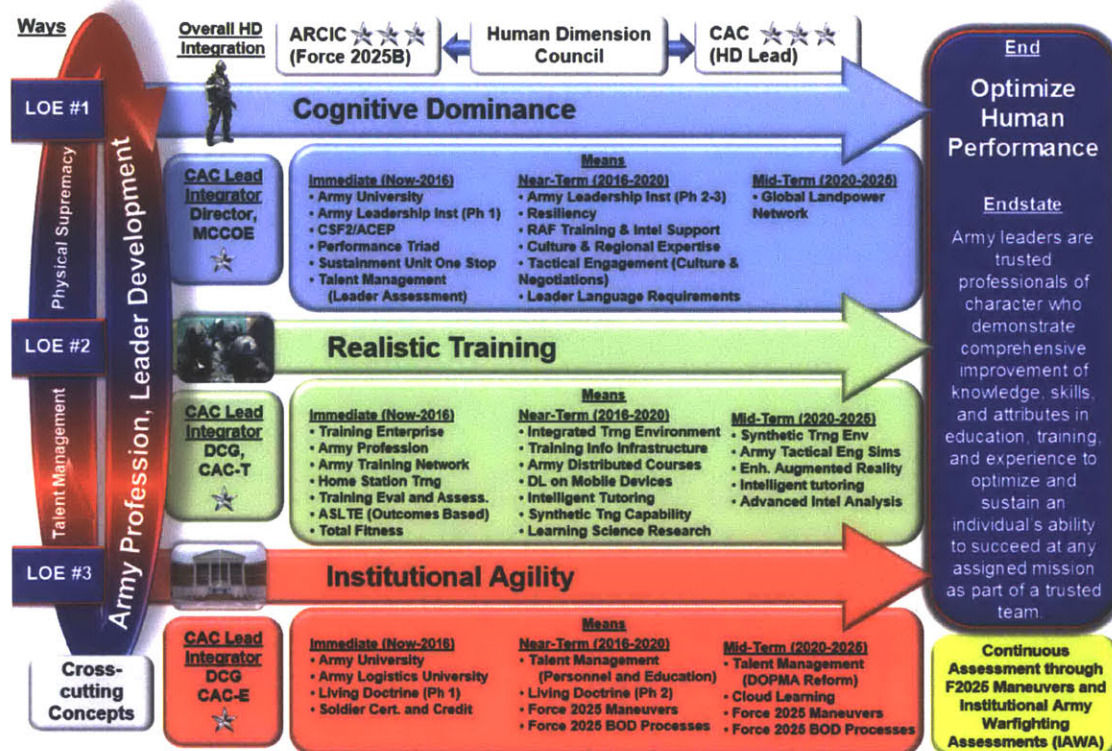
Ways

Overall HD Integration

ARCIC (Force 2025B)

Human Dimension Council

CAC (HD Lead)

End

Optimize Human Performance

LOE #1

Cognitive Dominance

Physical Supremacy

Army Profession, Leader Development

CAC Lead Integrator Director, MCCOE

Means

Immediate (Now-2016)
• Army University
• Army Leadership Inst (Ph 1)
• CSF2/ACEP
• Performance Triad
• Sustainment Unit One Stop
• Talent Management (Leader Assessment)

Near-Term (2016-2020)
• Army Leadership Inst (Ph 2-3)
• Resiliency
• RAF Training & Intel Support
• Culture & Regional Expertise
• Tactical Engagement (Culture & Negotiations)
• Leader Language Requirements

Mid-Term (2020-2025)
• Global Landpower Network

Endstate

Army leaders are trusted professionals of character who demonstrate comprehensive improvement of knowledge, skills, and attributes in education, training, and experience to optimize and sustain an individual's ability to succeed at any assigned mission as part of a trusted team.

LOE #2

Realistic Training

Talent Management

CAC Lead Integrator DCG, CAC-T

Means

Immediate (Now-2016)
• Training Enterprise
• Army Profession
• Army Training Network
• Home Station Trng
• Training Eval and Assess.
• ASLTE (Outcomes Based)
• Total Fitness

Near-Term (2016-2020)
• Integrated Trng Environment
• Training Info Infrastructure
• Army Distributed Courses
• DL on Mobile Devices
• Intelligent Tutoring
• Synthetic Tng Capability
• Learning Science Research

Mid-Term (2020-2025)
• Synthetic Trng Env
• Army Tactical Eng Sims
• Enh. Augmented Reality
• Intelligent tutoring
• Advanced Intel Analysis

LOE #3

Institutional Agility

Cross-cutting Concepts

CAC Lead Integrator DCG CAC-E

Means

Immediate (Now-2016)
• Army University
• Army Logistics University
• Living Doctrine (Ph 1)
• Soldier Cert. and Credit

Near-Term (2016-2020)
• Talent Management (Personnel and Education)
• Living Doctrine (Ph 2)
• Force 2025 Maneuvers
• Force 2025 BOD Processes

Mid-Term (2020-2025)
• Talent Management (DOPMA Reform)
• Cloud Learning
• Force 2025 Maneuvers
• Force 2025 BOD Processes

Continuous Assessment through F2025 Maneuvers and Institutional Army Warfighting Assessments (IAWA)